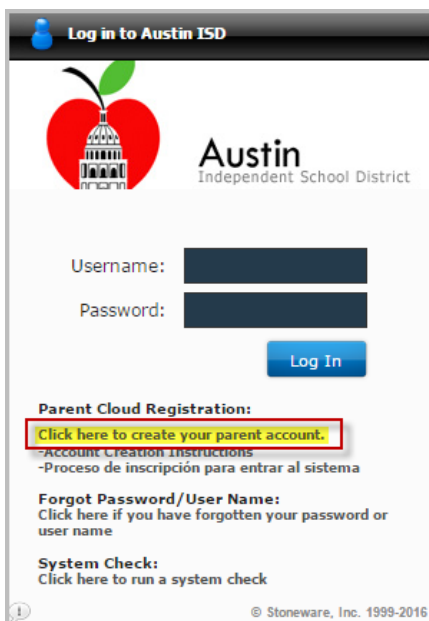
Log in to Austin ISD

Austin
Independent School District

Username:
Password:
Log In

Parent Cloud Registration:
Click here to create your parent account.
-Account Creation Instructions
-Proceso de inscripción para entrar al sistema

Forgot Password/User Name:
Click here if you have forgotten your password or user name

System Check:
Click here to run a system check

© Stoneware, Inc. 1999-2016